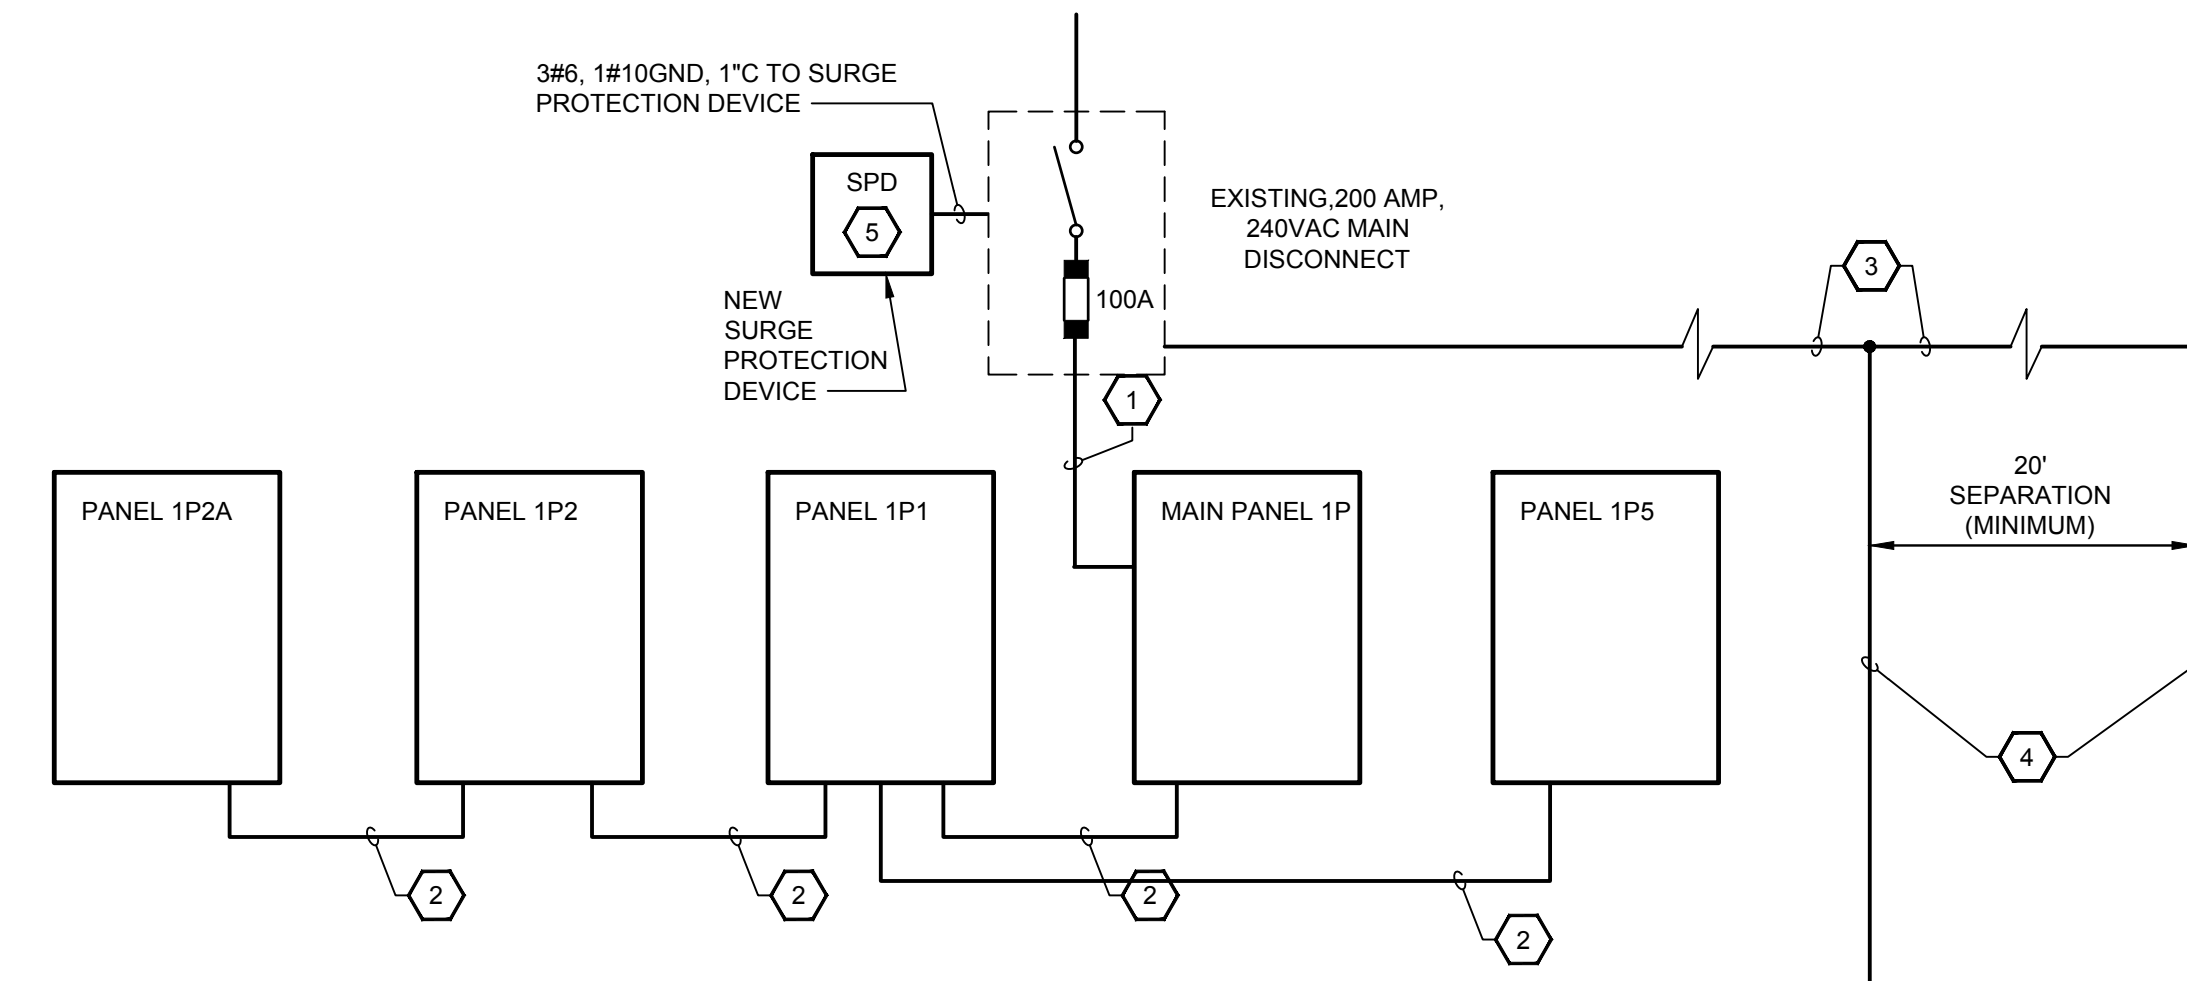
3#6, 1#10GND, 1"C TO SURGE PROTECTION DEVICE

SPD

5

NEW SURGE PROTECTION DEVICE

100A

EXISTING,200 AMP, 240VAC MAIN DISCONNECT

3

1

20' SEPARATION (MINIMUM)

PANEL 1P2A

PANEL 1P2

PANEL 1P1

MAIN PANEL 1P

PANEL 1P5

4

2

2

2

2